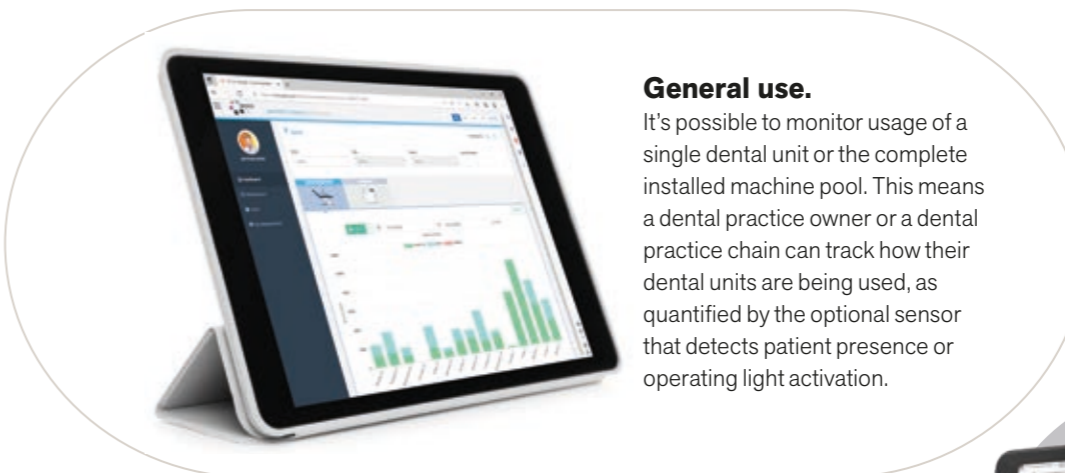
**General use.**

It's possible to monitor usage of a single dental unit or the complete installed machine pool. This means a dental practice owner or a dental practice chain can track how their dental units are being used, as quantified by the optional sensor that detects patient presence or operating light activation.